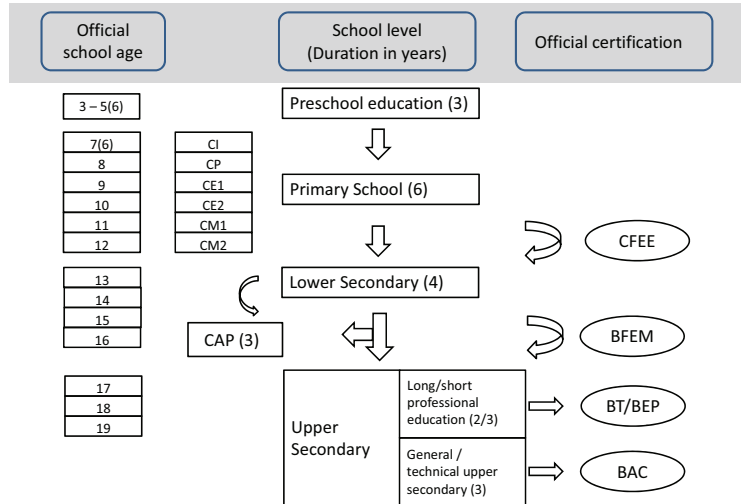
Official school age

School level (Duration in years)

Official certification

3 – 5(6)

Preschool education (3)

| 7(6) | CI |
|---|---|
| 8 | CP |
| 9 | CE1 |
| 10 | CE2 |
| 11 | CM1 |
| 12 | CM2 |

Primary School (6)

CFEE

| 13 |
|---|
| 14 |
| 15 |
| 16 |

Lower Secondary (4)

CAP (3)

BFEM

| 17 |
|---|
| 18 |
| 19 |

Upper Secondary

Long/short professional education (2/3)

BT/BEP

General / technical upper secondary (3)

BAC